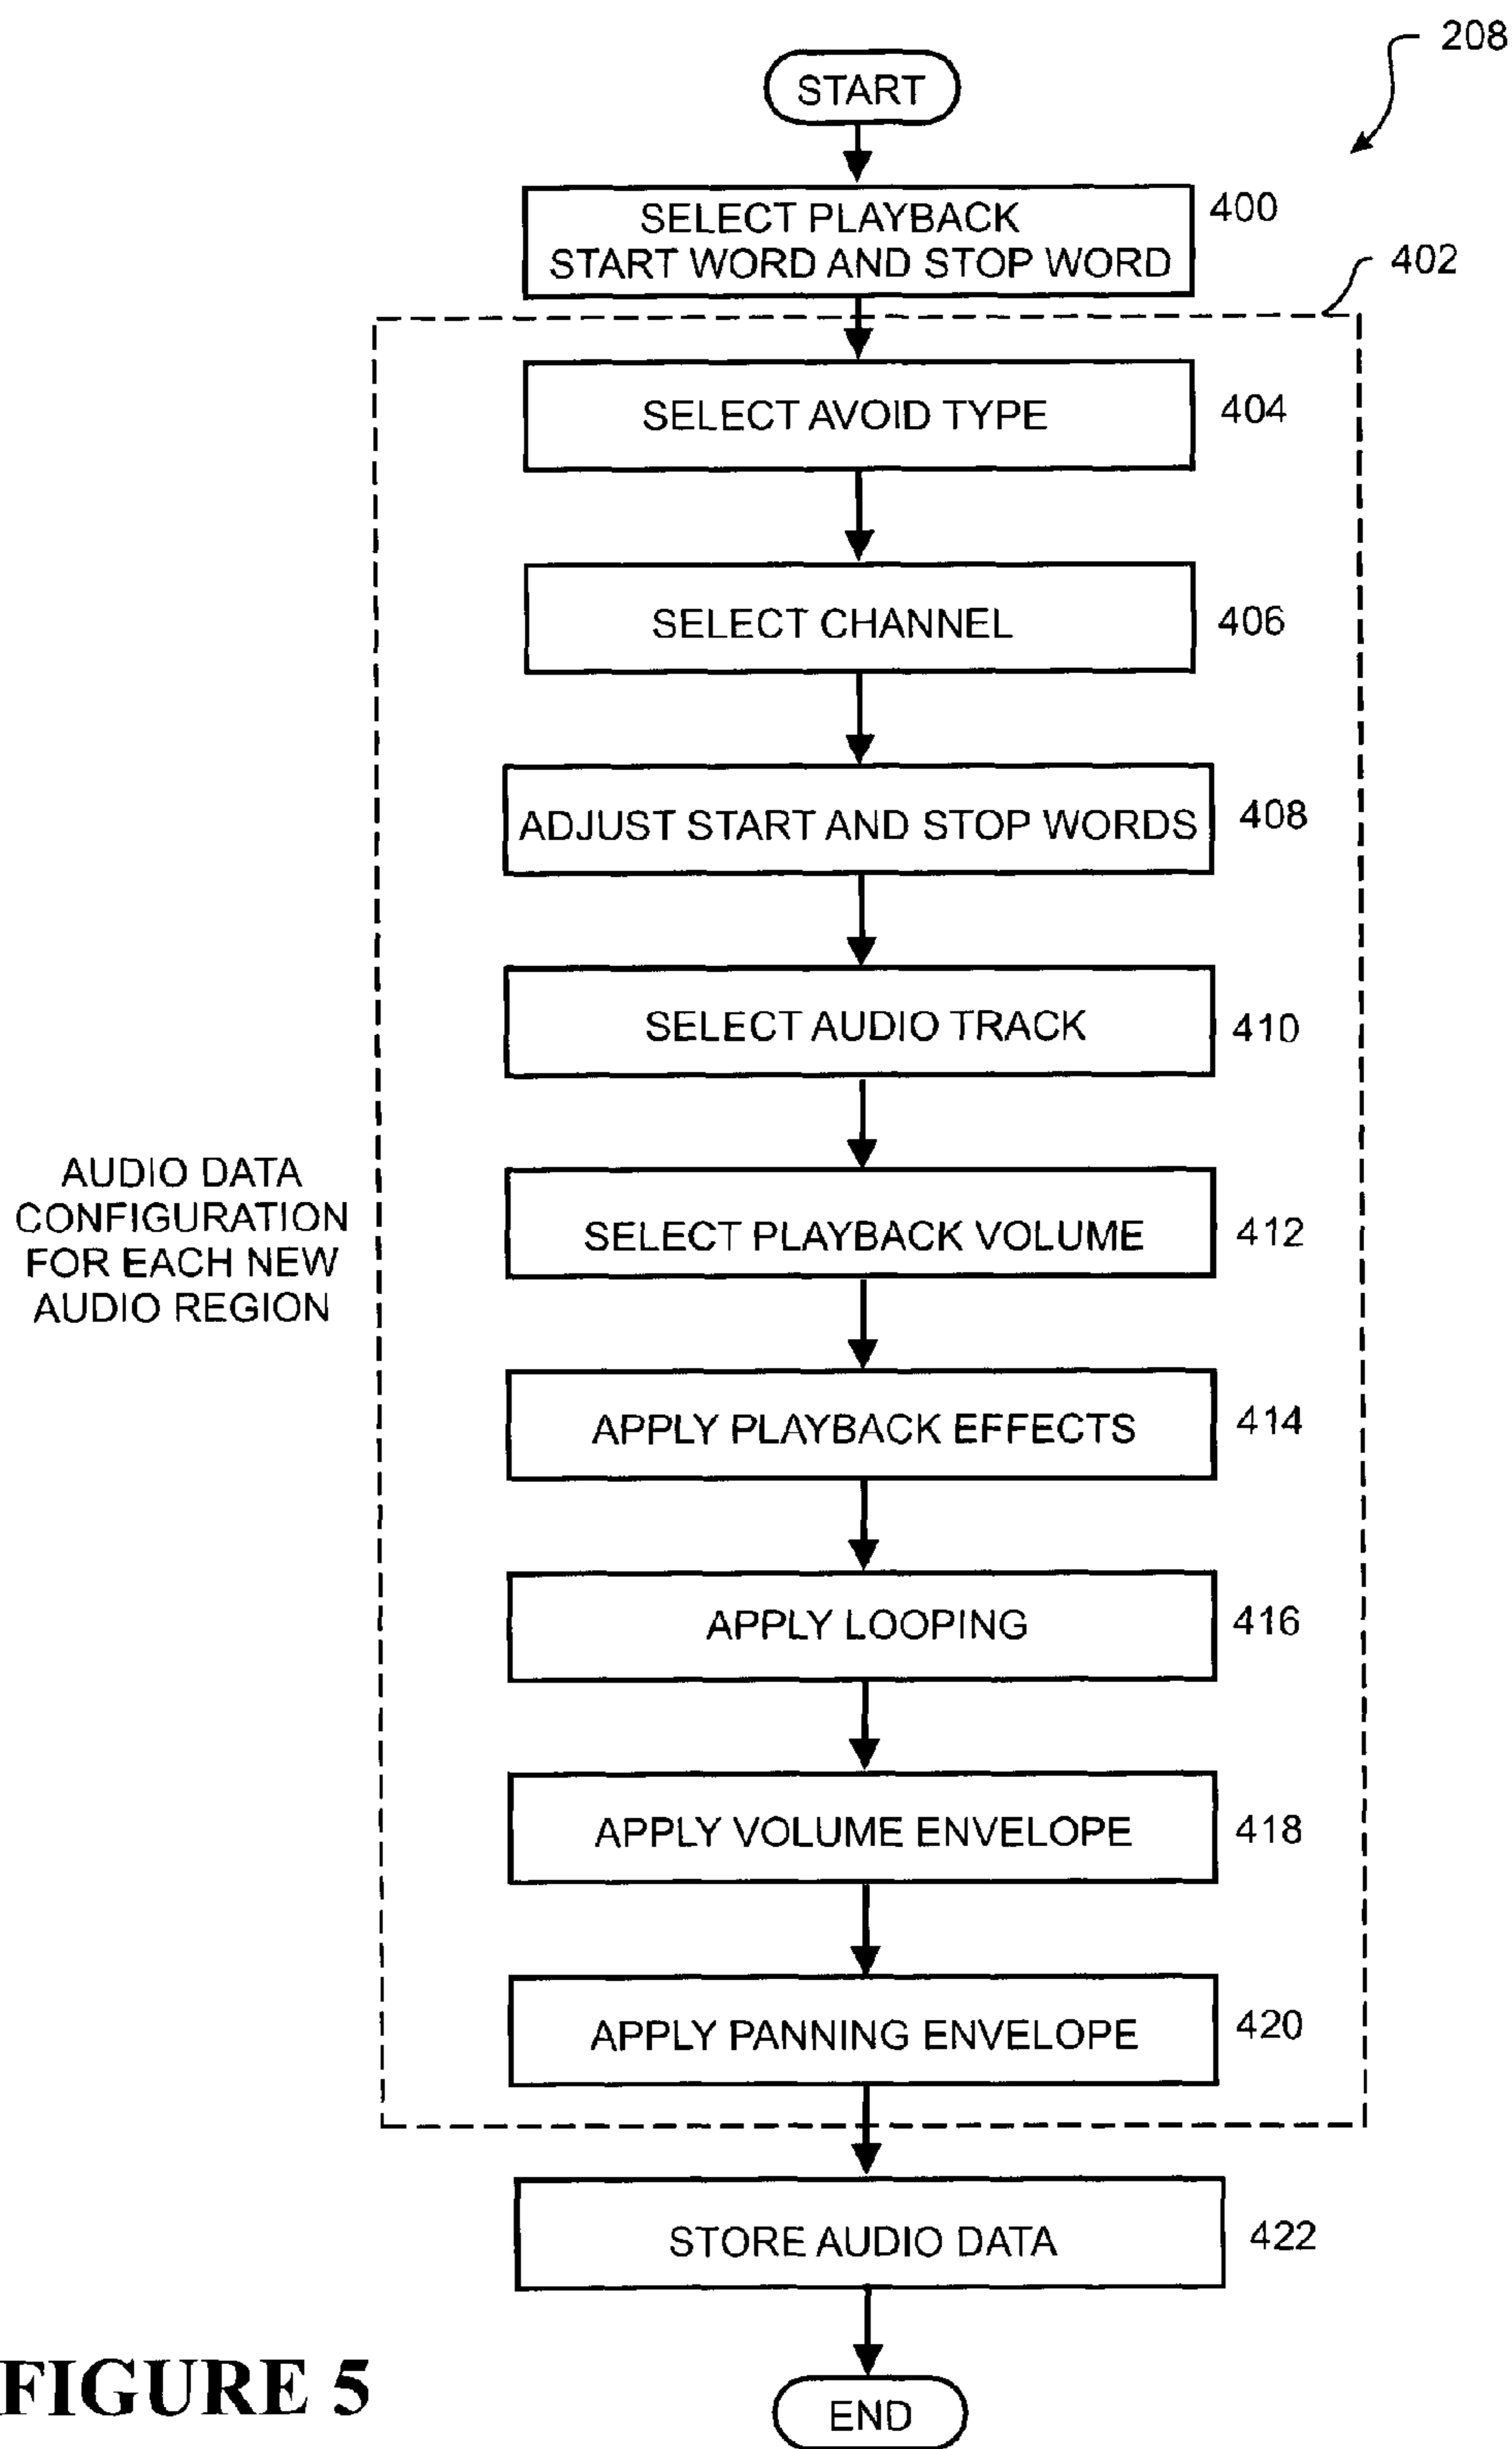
208

START

SELECT PLAYBACK START WORD AND STOP WORD

400

402

SELECT AVOID TYPE

404

SELECT CHANNEL

406

ADJUST START AND STOP WORDS

408

SELECT AUDIO TRACK

410

AUDIO DATA CONFIGURATION FOR EACH NEW AUDIO REGION

SELECT PLAYBACK VOLUME

412

APPLY PLAYBACK EFFECTS

414

APPLY LOOPING

416

APPLY VOLUME ENVELOPE

418

APPLY PANNING ENVELOPE

420

STORE AUDIO DATA

422

FIGURE 5

END